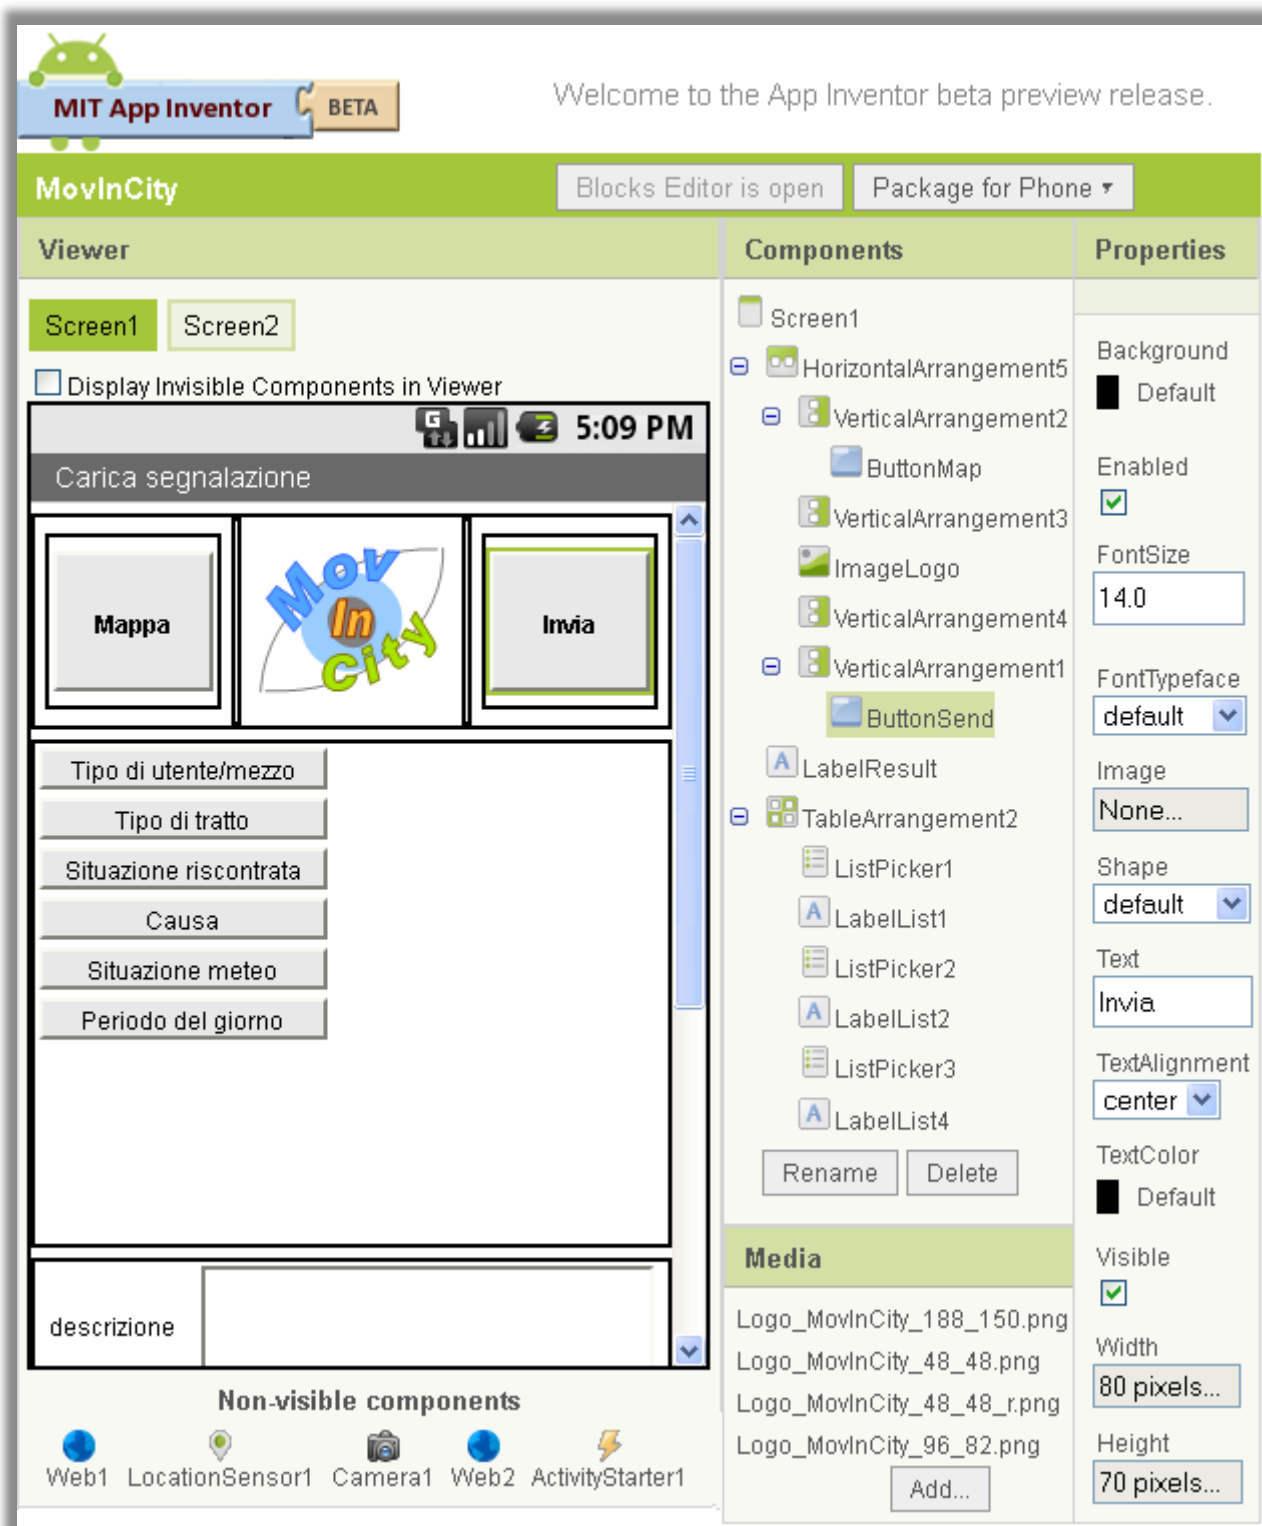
MIT App Inventor BETA

Welcome to the App Inventor beta preview release.

MovInCity

Blocks Editor is open

Package for Phone ▾

Viewer

Screen1

Screen2

Display Invisible Components in Viewer

5:09 PM

Carica segnalazione

Mappa

Mov In City

Invia

Tipo di utente/mezzo

Tipo di tratto

Situazione riscontrata

Causa

Situazione meteo

Periodo del giorno

descrizione

Non-visible components

Web1 LocationSensor1 Camera1 Web2 ActivityStarter1

Components

Screen1

HorizontalArrangement5

VerticalArrangement2

ButtonMap

VerticalArrangement3

ImageLogo

VerticalArrangement4

VerticalArrangement1

ButtonSend

LabelResult

TableArrangement2

ListPicker1

LabelList1

ListPicker2

LabelList2

ListPicker3

LabelList4

Rename

Delete

Media

Logo_MovInCity_188_150.png

Logo_MovInCity_48_48.png

Logo_MovInCity_48_48_r.png

Logo_MovInCity_96_82.png

Add...

Properties

Background

Default

Enabled

FontSize

14.0

FontTypeface

default

Image

None...

Shape

default

Text

Invia

TextAlignment

center

TextColor

Default

Visible

Width

80 pixels...

Height

70 pixels...